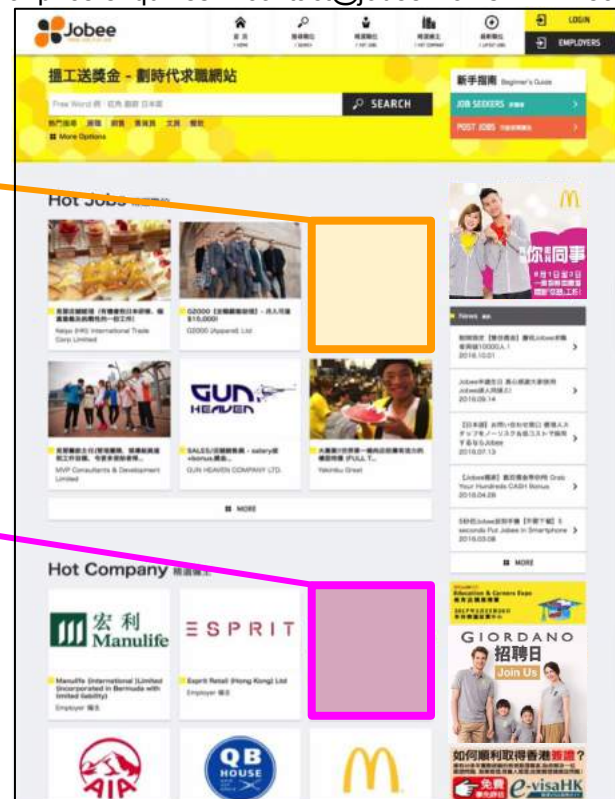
Jobee

LOGIN

EMPLOYERS

搵工送獎金 - 創時代求職網站

新手指南 Beginner's Guide

SEARCH

JOB SEEKERS

POST JOBS

More Options

Hot Jobs

Kaiyo (HK) International Trade Corp Limited

G2000 (Apparel) Ltd

MVP Consultants & Development Limited

GUN HEAVEN

GUN HEAVEN COMPANY LTD.

Yakiniku Great

MORE

News

2016.10.01

2016.09.14

2016.07.13

2016.04.08

2016.03.08

MORE

Hot Company

宏利 Manulife

ESPRIT

Manulife (International) Limited (Incorporated in Bermuda with limited liability)

Employer

Esprit Retail (Hong Kong) Ltd

Employer

AIA

QB HOUSE

Education & Careers Expo

GIORDANO

招聘日

Join Us

如何順利取得香港簽證?

e-visaHK